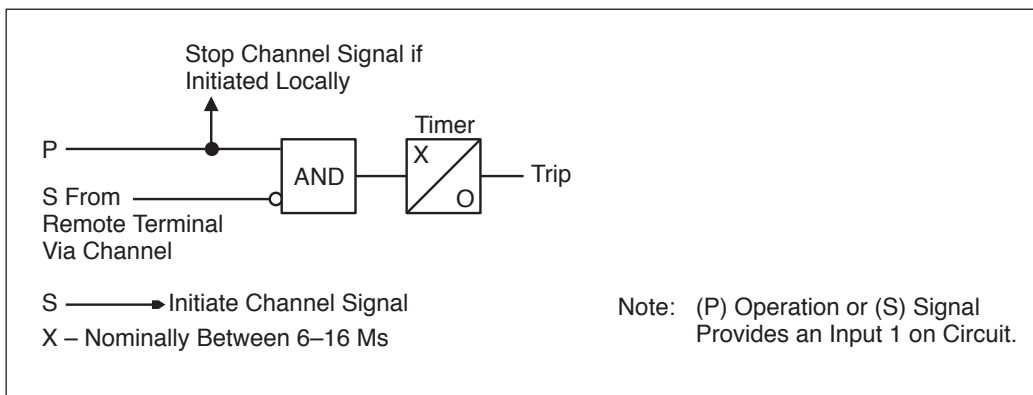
Stop Channel Signal if Initiated Locally

P

S From Remote Terminal Via Channel

AND

Timer

X

O

Trip

S ——→ Initiate Channel Signal

X – Nominally Between 6–16 Ms

Note: (P) Operation or (S) Signal Provides an Input 1 on Circuit.